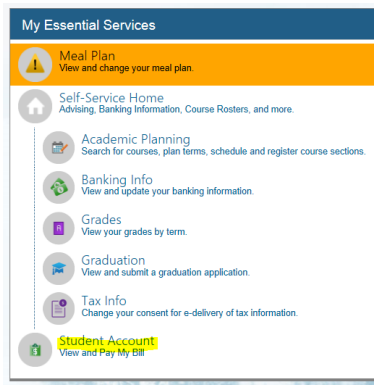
My Essential Services

Meal Plan
View and change your meal plan.

Self-Service Home
Advising, Banking Information, Course Rosters, and more.

Academic Planning
Search for courses, plan terms, schedule and register course sections.

Banking Info
View and update your banking information.

Grades
View your grades by term.

Graduation
View and submit a graduation application.

Tax Info
Change your consent for e-delivery of tax information.

Student Account
View and Pay My Bill